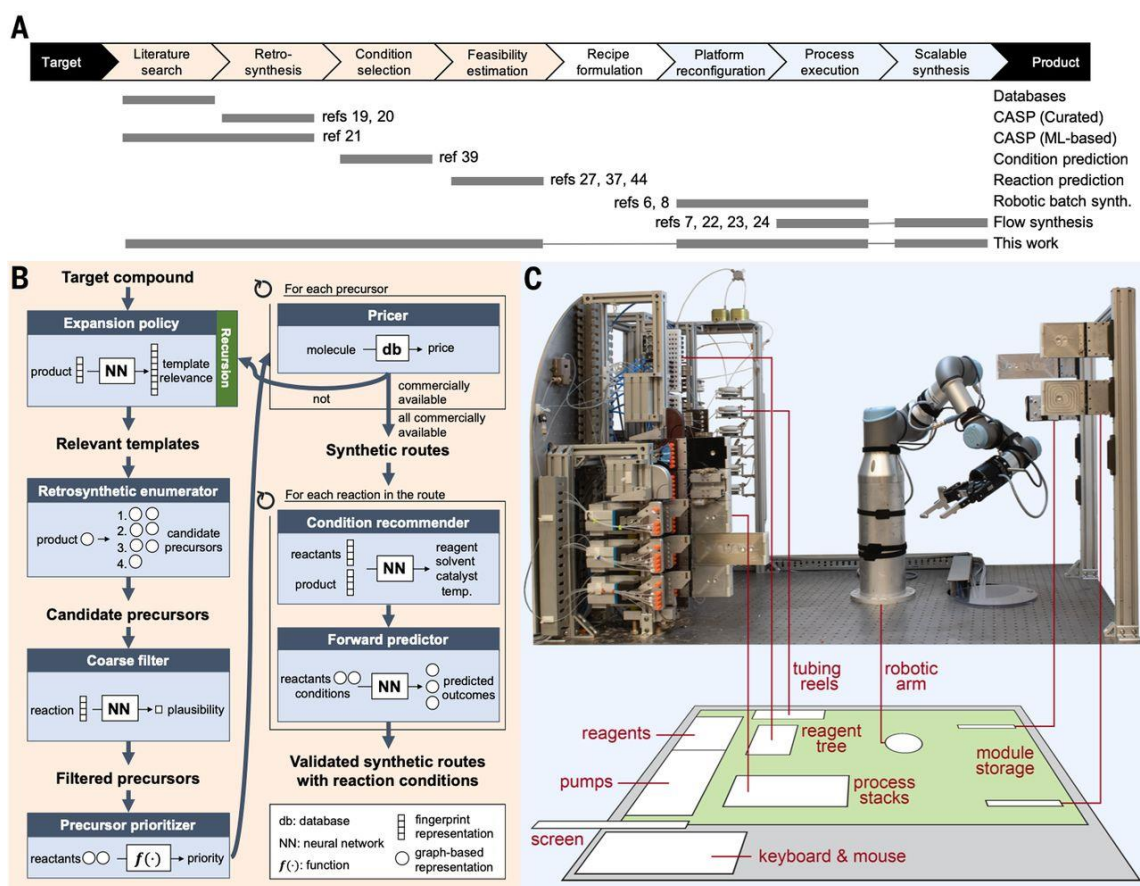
A

Target | Literature search | Retro-synthesis | Condition selection | Feasibility estimation | Recipe formulation | Platform reconfiguration | Process execution | Scalable synthesis | Product

Databases
refs 19, 20
CASP (Curated)
ref 21
CASP (ML-based)
ref 39
Condition prediction
refs 27, 37, 44
Reaction prediction
refs 6, 8
Robotic batch synth.
refs 7, 22, 23, 24
Flow synthesis
This work

B

Target compound

Expansion policy
Recursion
product
NN
template relevance

Relevant templates

Retrosynthetic enumerator
product
1.
2.
3.
4.
candidate precursors

Candidate precursors

Coarse filter
reaction
NN
plausibility

Filtered precursors

Precursor prioritizer
reactants
$f(\cdot)$
priority

For each precursor
Pricer
molecule
db
price
not
commercially available
all commercially available

Synthetic routes

For each reaction in the route
Condition recommender
reactants
product
NN
reagent solvent catalyst temp.

Forward predictor
reactants conditions
NN
predicted outcomes

Validated synthetic routes with reaction conditions

db: database
NN: neural network
$f(\cdot)$: function
fingerprint representation
graph-based representation

C

tubing reels
robotic arm
reagents
reagent tree
module storage
pumps
process stacks
screen
keyboard & mouse